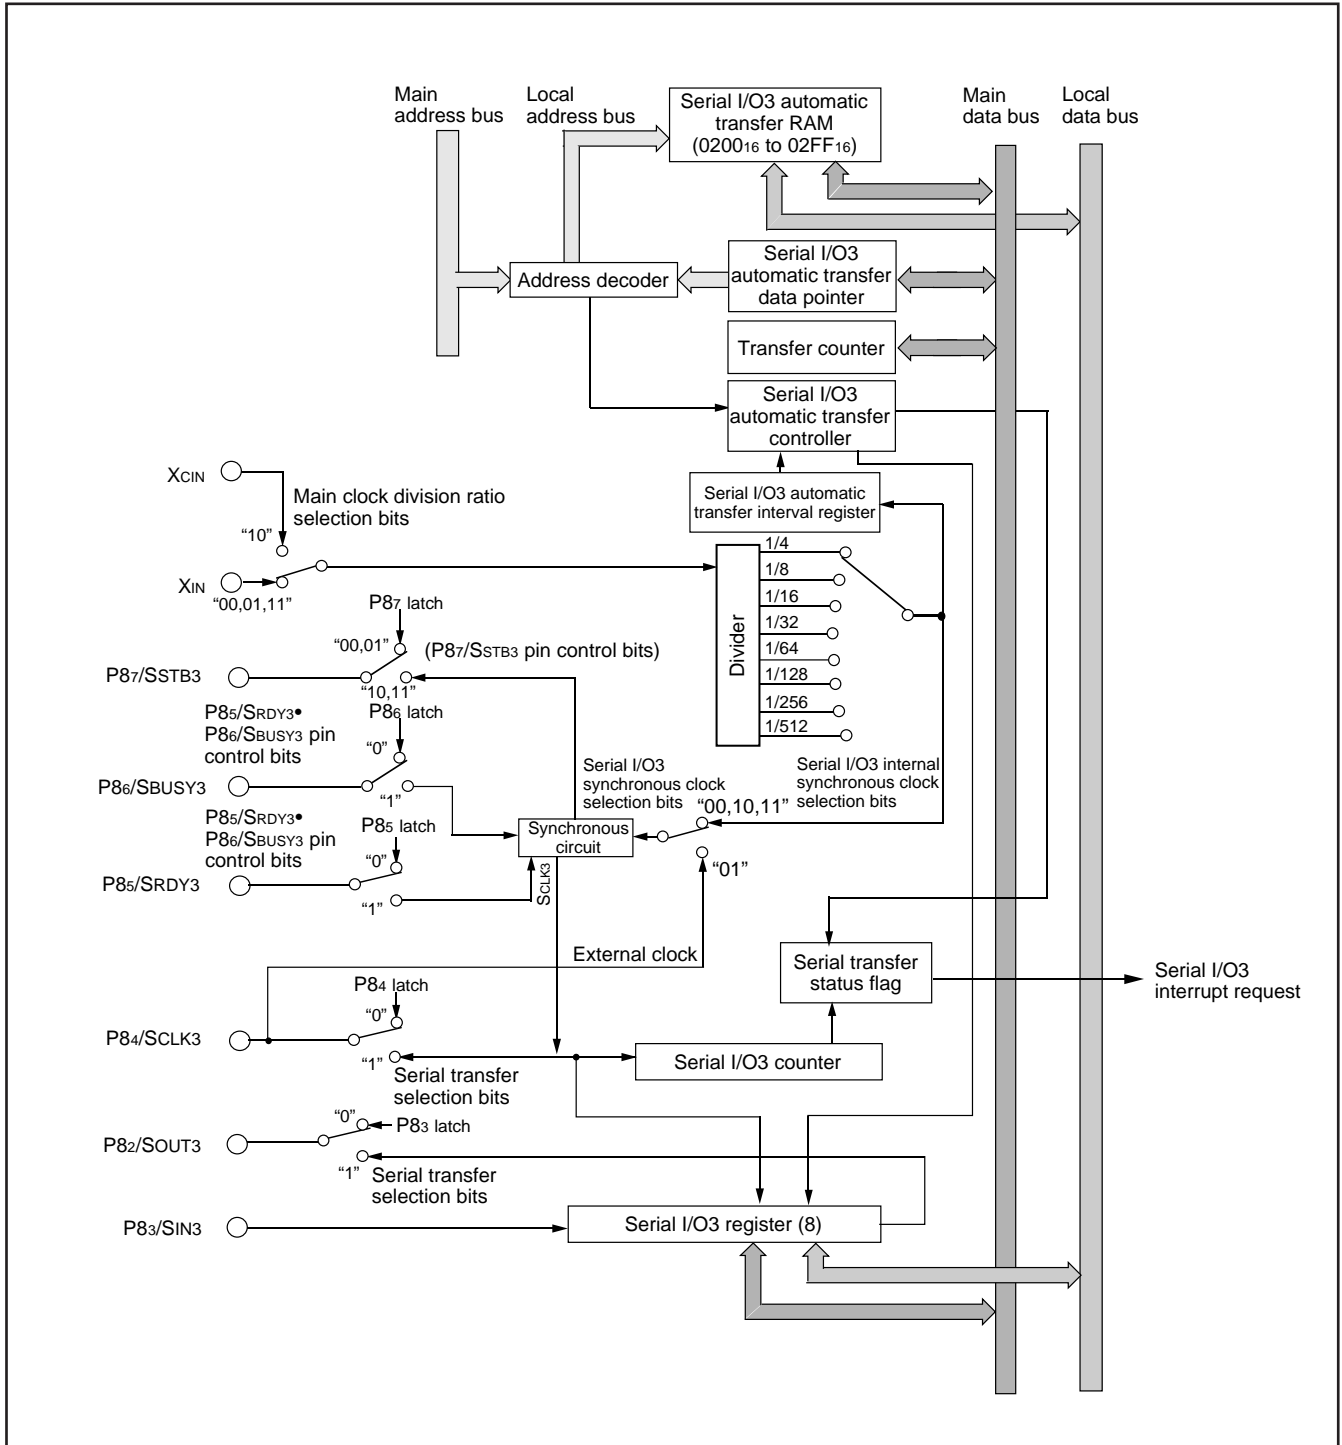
Main address bus

Local address bus

Serial I/O3 automatic transfer RAM ($0200_{16}$ to $02FF_{16}$)

Main data bus

Local data bus

Address decoder

Serial I/O3 automatic transfer data pointer

Transfer counter

Serial I/O3 automatic transfer controller

$X_{CIN}$

Main clock division ratio selection bits

Serial I/O3 automatic transfer interval register

"10"

$X_{IN}$

"00,01,11"

Divider

1/4
1/8
1/16
1/32
1/64
1/128
1/256
1/512

$P8_7$ latch

"00,01"

($P8_7$/$S_{STB3}$ pin control bits)

$P8_7$/$S_{STB3}$

"10,11"

$P8_5$/$S_{RDY3}$• $P8_6$/$S_{BUSY3}$ pin control bits

$P8_6$ latch

"0"

$P8_6$/$S_{BUSY3}$

"1"

Serial I/O3 synchronous clock selection bits

Serial I/O3 internal synchronous clock selection bits

$P8_5$/$S_{RDY3}$• $P8_6$/$S_{BUSY3}$ pin control bits

$P8_5$ latch

Synchronous circuit

"00,10,11"

"0"

$P8_5$/$S_{RDY3}$

"01"

"1"

$S_{CLK3}$

External clock

Serial transfer status flag

Serial I/O3 interrupt request

$P8_4$ latch

"0"

$P8_4$/$S_{CLK3}$

"1"

Serial transfer selection bits

Serial I/O3 counter

"0"

$P8_3$ latch

$P8_2$/$S_{OUT3}$

"1" Serial transfer selection bits

$P8_3$/$S_{IN3}$

Serial I/O3 register (8)